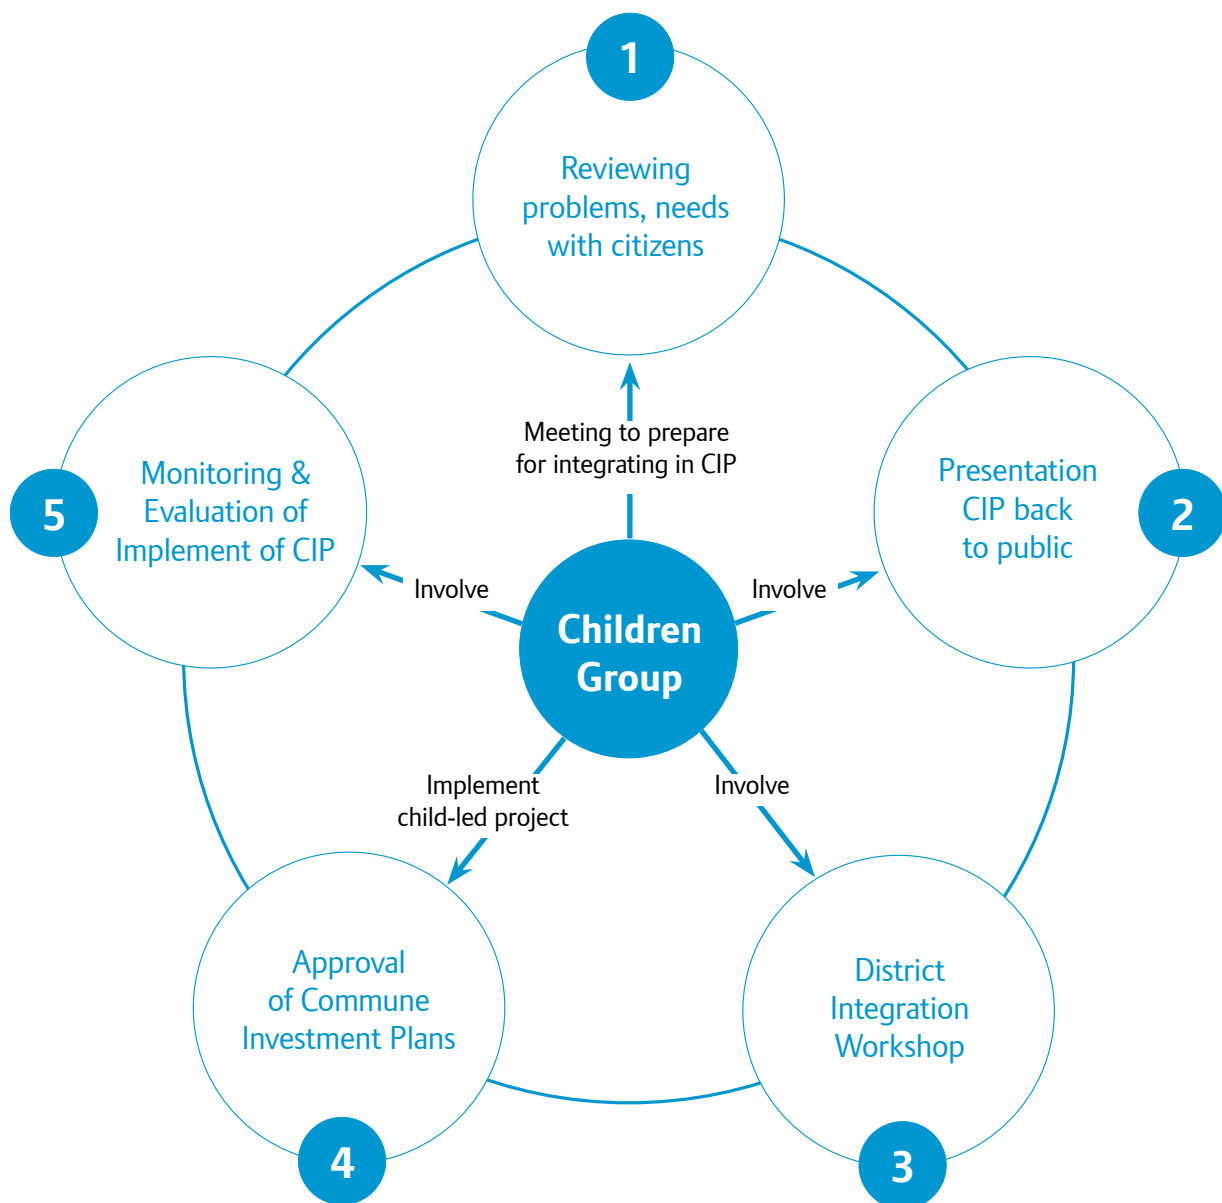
1

Reviewing problems, needs with citizens

Meeting to prepare for integrating in CIP

Presentation CIP back to public

2

Involve

Children Group

Involve

5

Monitoring & Evaluation of Implement of CIP

Implement child-led project

Involve

Approval of Commune Investment Plans

4

District Integration Workshop

3